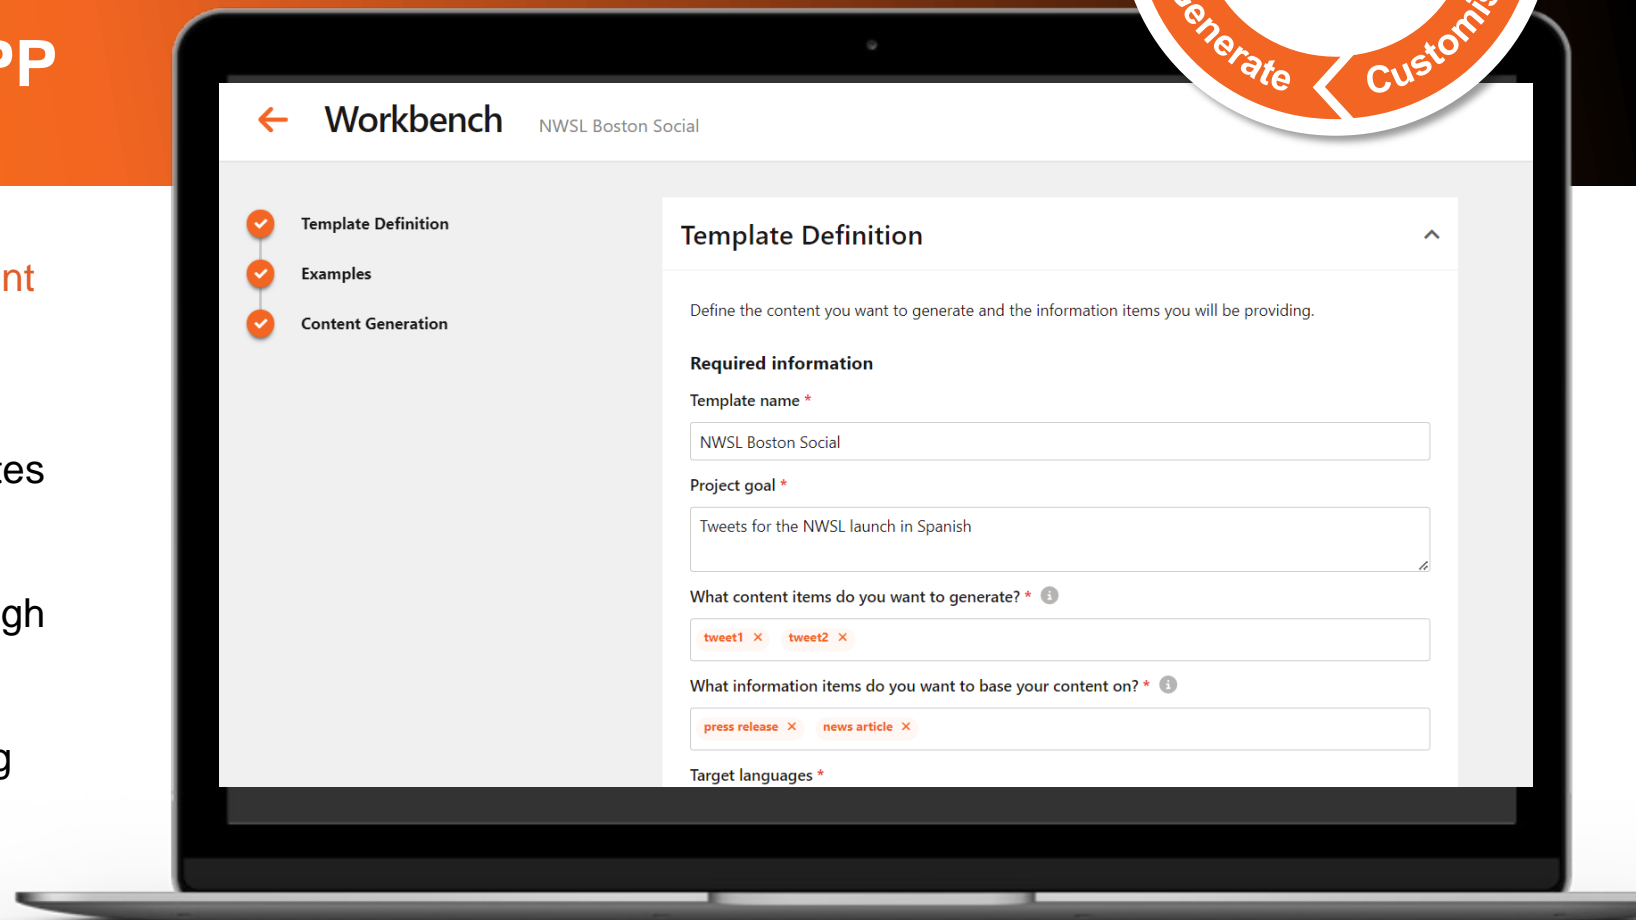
PP

nt

es

gh

g

enerate Customis

Workbench NWSL Boston Social

Template Definition
Examples
Content Generation

Template Definition

Define the content you want to generate and the information items you will be providing.

Required information

Template name *

NWSL Boston Social

Project goal *

Tweets for the NWSL launch in Spanish

What content items do you want to generate? *

tweet1 × tweet2 ×

What information items do you want to base your content on? *

press release × news article ×

Target languages *